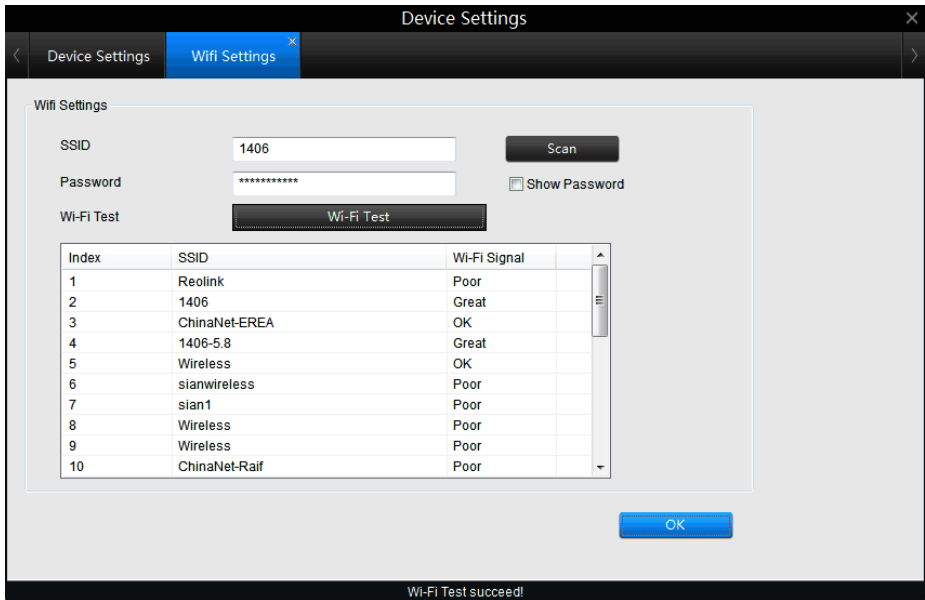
Device Settings

Device Settings | Wifi Settings

Wifi Settings

SSID 1406

Scan

Password ***********

Show Password

Wi-Fi Test

Wi-Fi Test

| Index | SSID | Wi-Fi Signal |
|---|---|---|
| 1 | Reolink | Poor |
| 2 | 1406 | Great |
| 3 | ChinaNet-EREA | OK |
| 4 | 1406-5.8 | Great |
| 5 | Wireless | OK |
| 6 | sianwireless | Poor |
| 7 | sian1 | Poor |
| 8 | Wireless | Poor |
| 9 | Wireless | Poor |
| 10 | ChinaNet-Raif | Poor |

OK

Wi-Fi Test succeed!